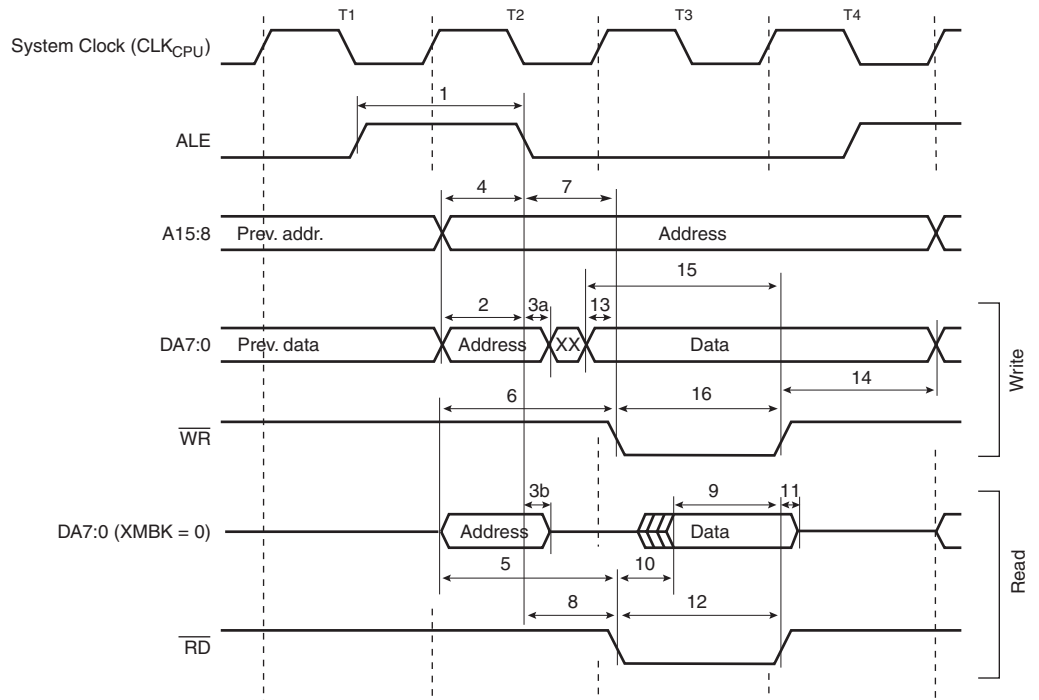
T1 T2 T3 T4

System Clock ($CLK_{CPU}$)

1

ALE

4 7

A15:8 Prev. addr. Address

15

2 3a 13

DA7:0 Prev. data Address XX Data

Write

6 16 14

$\overline{WR}$

3b 9 11

DA7:0 (XMBK = 0) Address Data

Read

5 10

8 12

$\overline{RD}$